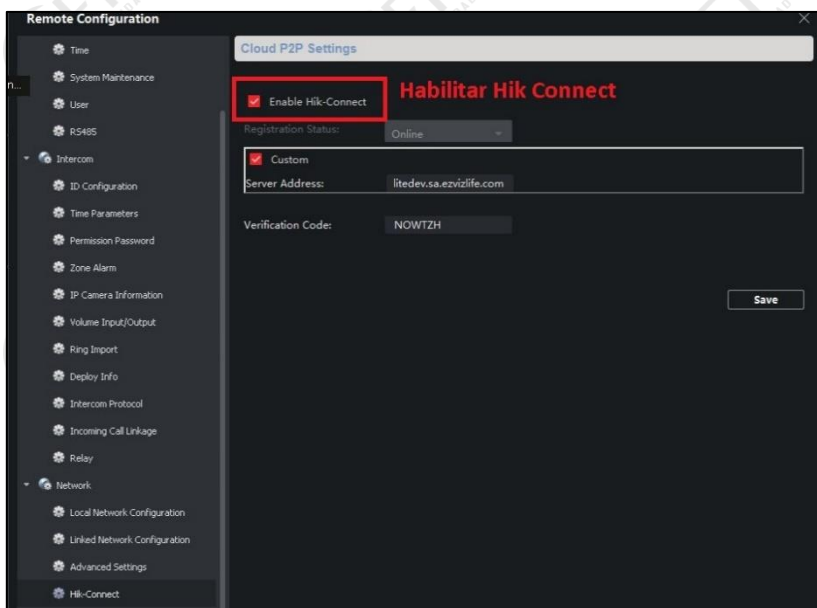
Remote Configuration

n...

Time
System Maintenance
User
RS485
Intercom
ID Configuration
Time Parameters
Permission Password
Zone Alarm
IP Camera Information
Volume Input/Output
Ring Import
Deploy Info
Intercom Protocol
Incoming Call Linkage
Relay
Network
Local Network Configuration
Linked Network Configuration
Advanced Settings
Hik-Connect

Cloud P2P Settings

Enable Hik-Connect

Habilitar Hik Connect

Registration Status: Online

Custom

Server Address: litedev.sa.ezvizlife.com

Verification Code: NOWTZH

Save